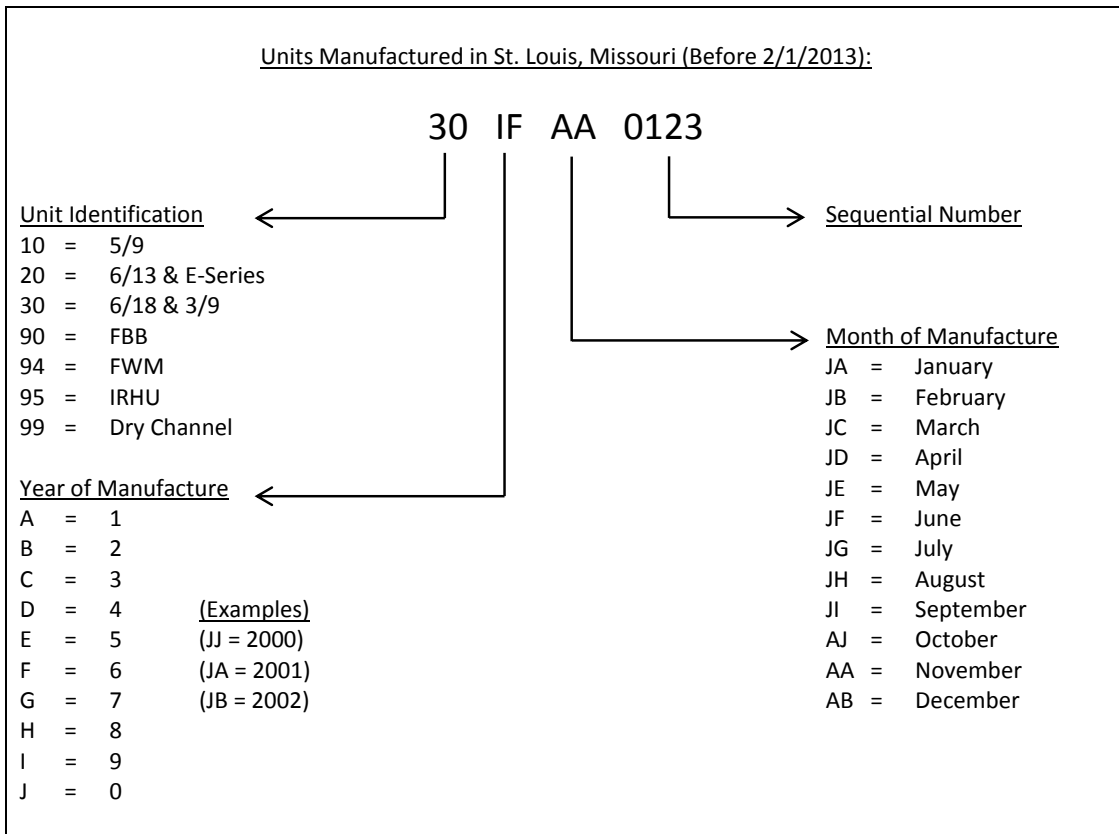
Units Manufactured in St. Louis, Missouri (Before 2/1/2013):

30 IF AA 0123

Unit Identification
10 = 5/9
20 = 6/13 & E-Series
30 = 6/18 & 3/9
90 = FBB
94 = FWM
95 = IRHU
99 = Dry Channel

Sequential Number

Month of Manufacture
JA = January
JB = February
JC = March
JD = April
JE = May
JF = June
JG = July
JH = August
JI = September
AJ = October
AA = November
AB = December

Year of Manufacture
A = 1
B = 2
C = 3
D = 4
E = 5
F = 6
G = 7
H = 8
I = 9
J = 0

(Examples)
(JJ = 2000)
(JA = 2001)
(JB = 2002)